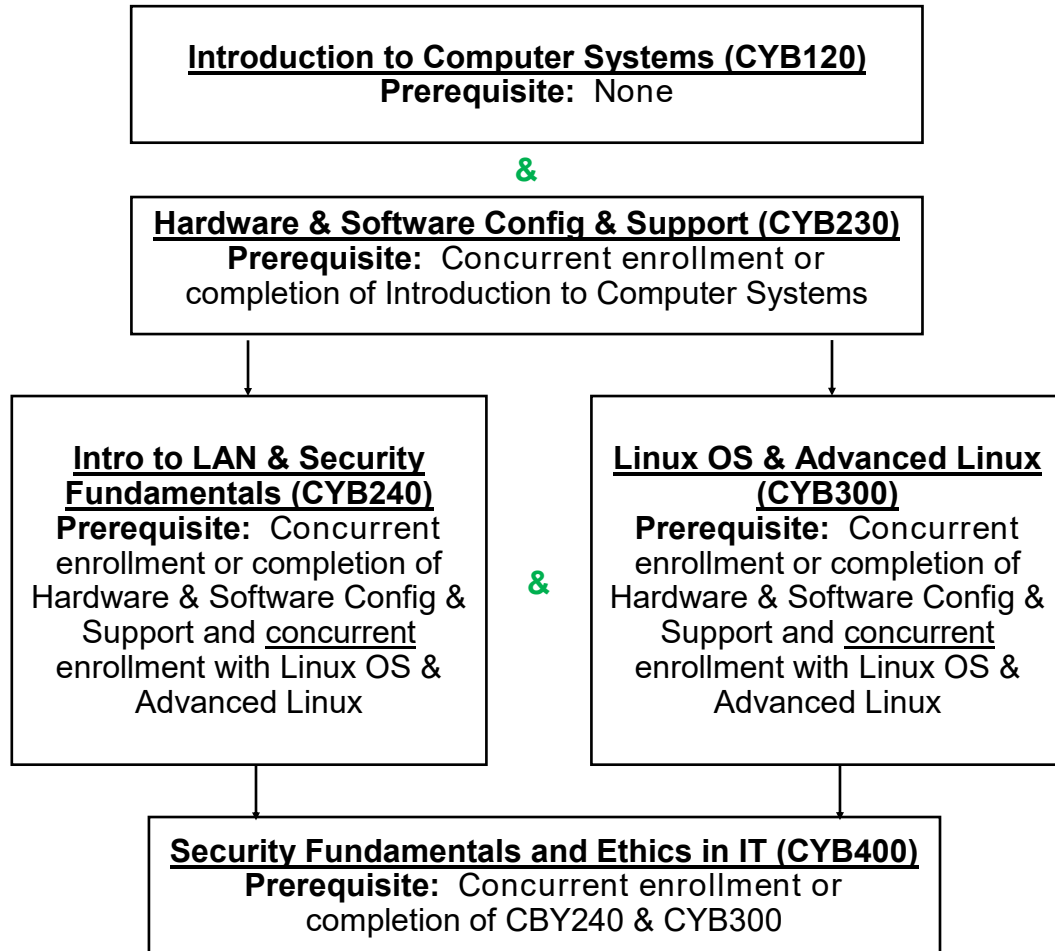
Introduction to Computer Systems (CYB120)
Prerequisite: None

&

Hardware & Software Config & Support (CYB230)
Prerequisite: Concurrent enrollment or completion of Introduction to Computer Systems

Intro to LAN & Security Fundamentals (CYB240)
Prerequisite: Concurrent enrollment or completion of Hardware & Software Config & Support and concurrent enrollment with Linux OS & Advanced Linux

&

Linux OS & Advanced Linux (CYB300)
Prerequisite: Concurrent enrollment or completion of Hardware & Software Config & Support and concurrent enrollment with Linux OS & Advanced Linux

Security Fundamentals and Ethics in IT (CYB400)
Prerequisite: Concurrent enrollment or completion of CBY240 & CYB300